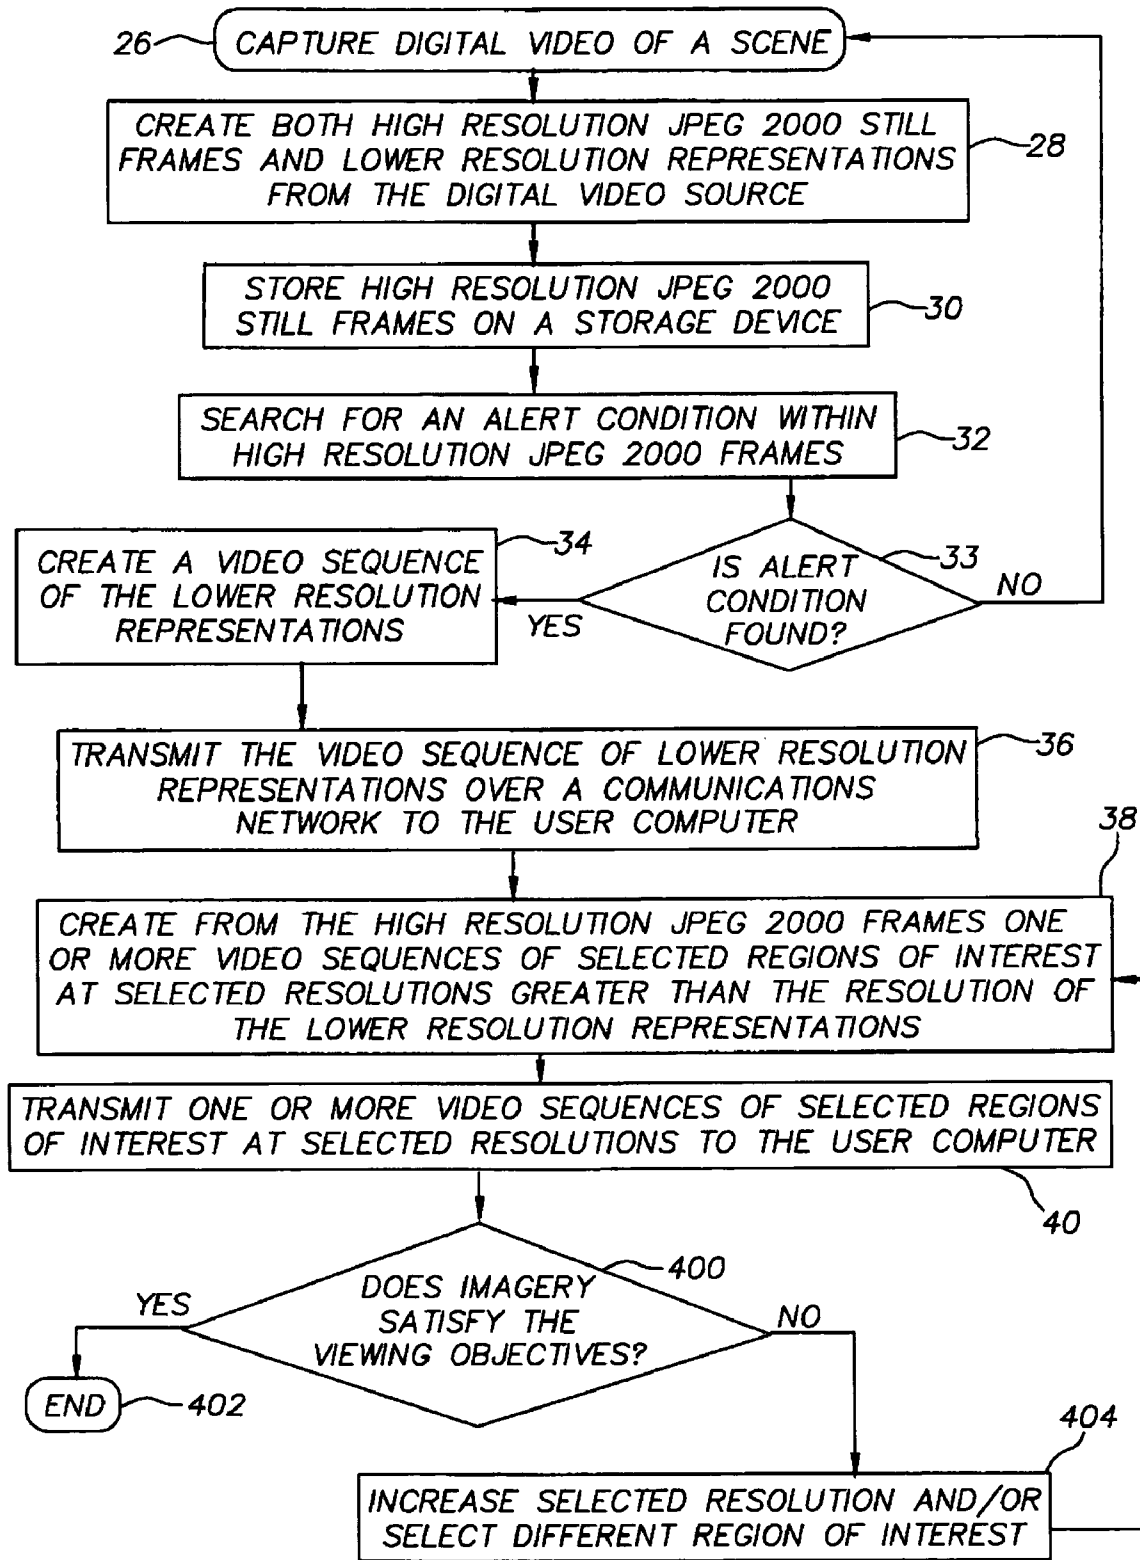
26 CAPTURE DIGITAL VIDEO OF A SCENE

CREATE BOTH HIGH RESOLUTION JPEG 2000 STILL FRAMES AND LOWER RESOLUTION REPRESENTATIONS FROM THE DIGITAL VIDEO SOURCE 28

STORE HIGH RESOLUTION JPEG 2000 STILL FRAMES ON A STORAGE DEVICE 30

SEARCH FOR AN ALERT CONDITION WITHIN HIGH RESOLUTION JPEG 2000 FRAMES 32

CREATE A VIDEO SEQUENCE OF THE LOWER RESOLUTION REPRESENTATIONS 34

IS ALERT CONDITION FOUND? 33

YES

NO

TRANSMIT THE VIDEO SEQUENCE OF LOWER RESOLUTION REPRESENTATIONS OVER A COMMUNICATIONS NETWORK TO THE USER COMPUTER 36

38

CREATE FROM THE HIGH RESOLUTION JPEG 2000 FRAMES ONE OR MORE VIDEO SEQUENCES OF SELECTED REGIONS OF INTEREST AT SELECTED RESOLUTIONS GREATER THAN THE RESOLUTION OF THE LOWER RESOLUTION REPRESENTATIONS

TRANSMIT ONE OR MORE VIDEO SEQUENCES OF SELECTED REGIONS OF INTEREST AT SELECTED RESOLUTIONS TO THE USER COMPUTER

40

DOES IMAGERY SATISFY THE VIEWING OBJECTIVES? 400

YES

NO

END 402

404

INCREASE SELECTED RESOLUTION AND/OR SELECT DIFFERENT REGION OF INTEREST